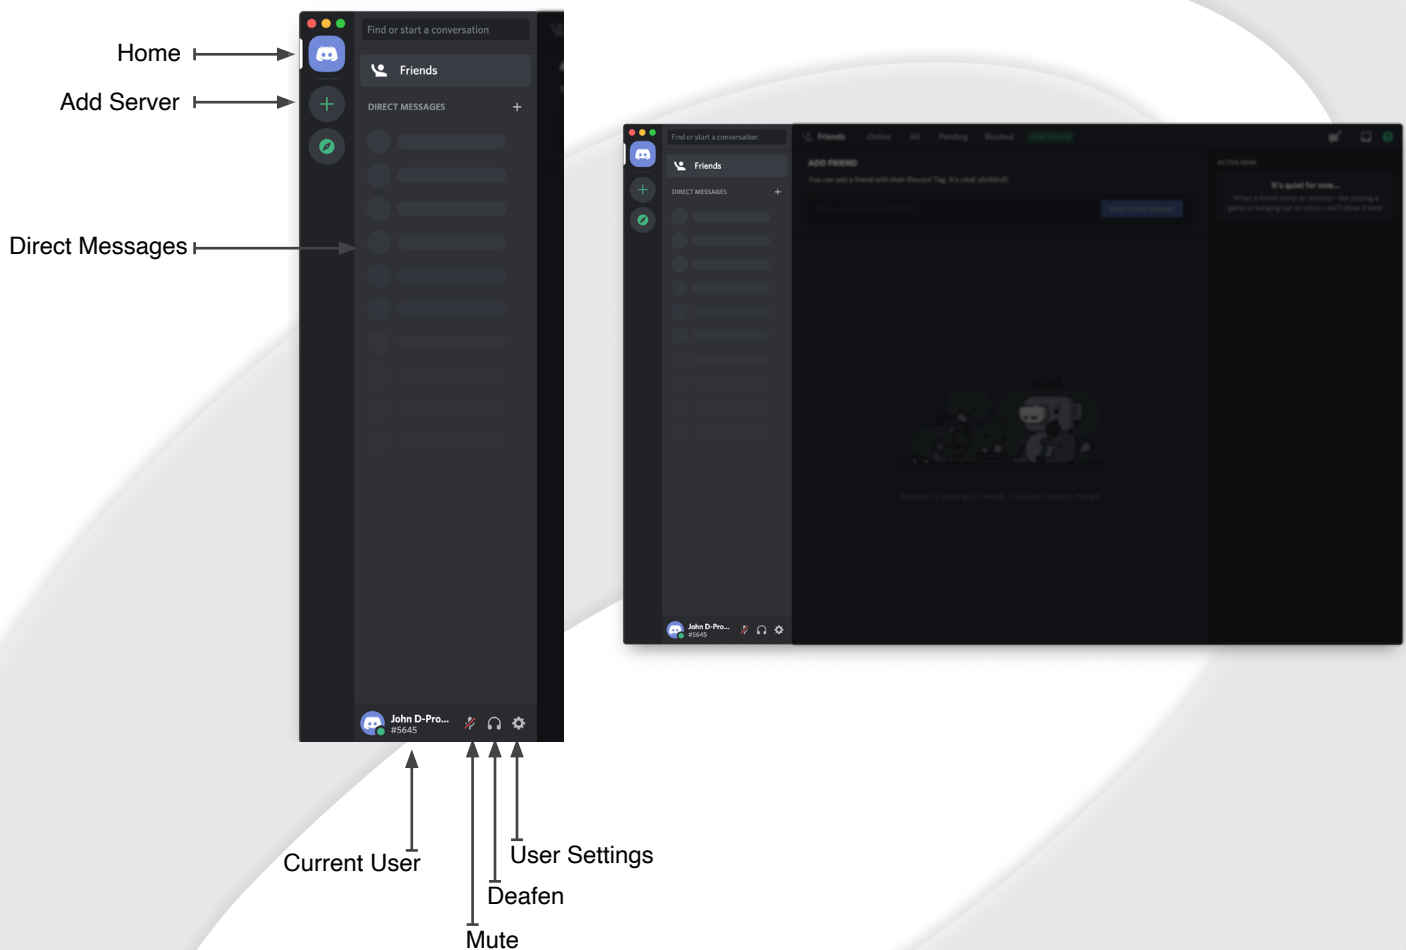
Home

Add Server

Direct Messages

Find or start a conversation

Friends

DIRECT MESSAGES +

John D-Pro...
#5645

Current User

Mute

Deafen

User Settings

Find or start a conversation

Friends

DIRECT MESSAGES +

John D-Pro...
#5645

Friends Online All Pending Blocked Add Friend

ADD FRIEND

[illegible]

ACTIVE NOW

It's quiet for now...

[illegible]